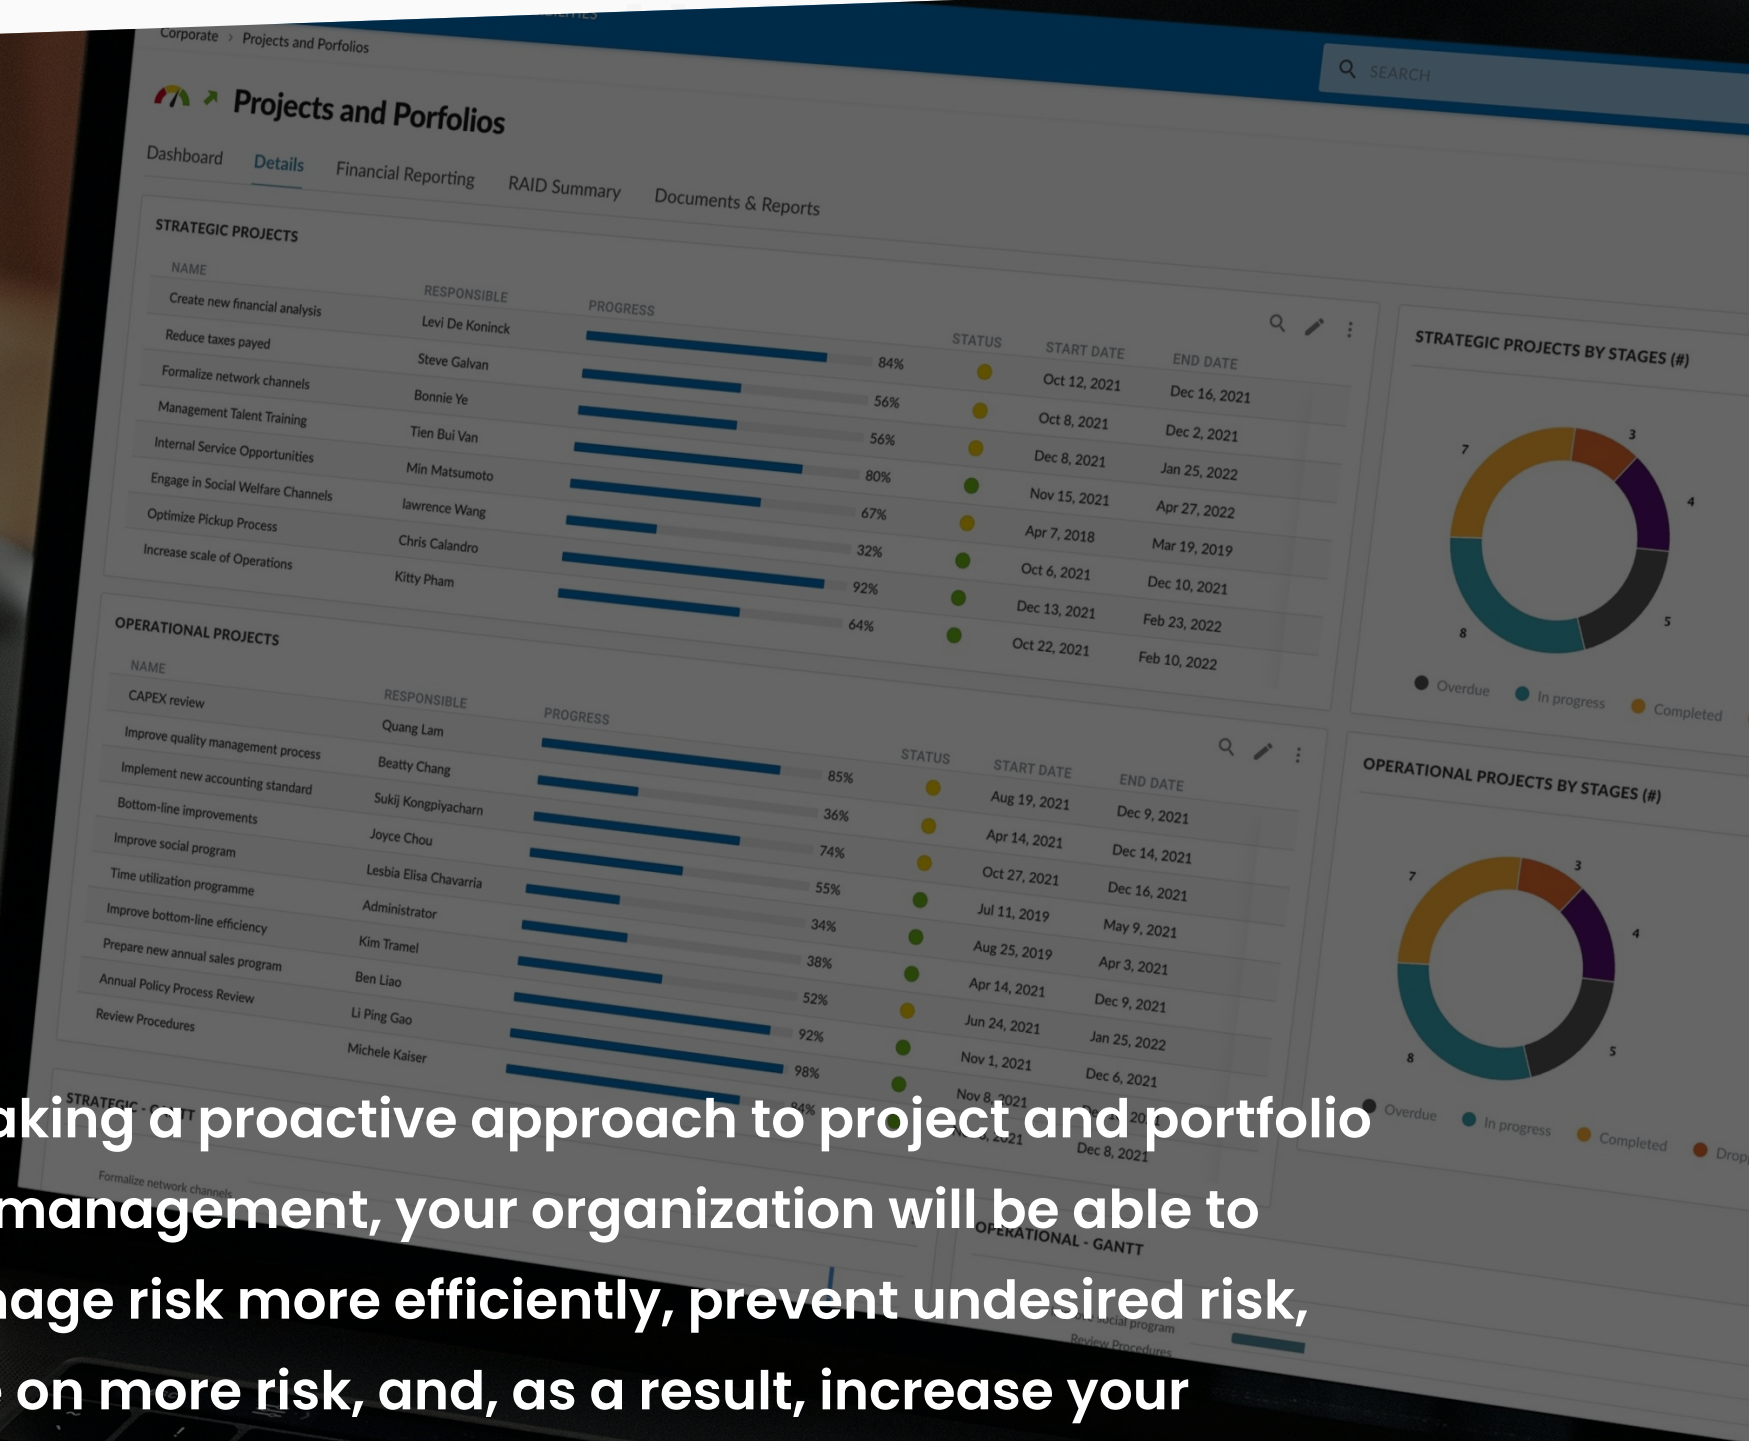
Corporate > Projects and Porfolios

SEARCH

Projects and Porfolios

Dashboard Details Financial Reporting RAID Summary Documents & Reports

STRATEGIC PROJECTS

| NAME | RESPONSIBLE | PROGRESS | STATUS | START DATE | END DATE |
|---|---|---|---|---|---|
| Create new financial analysis | Levi De Koninck | 84% | | Oct 12, 2021 | Dec 16, 2021 |
| Reduce taxes payed | Steve Galvan | 56% | | Oct 8, 2021 | Dec 2, 2021 |
| Formalize network channels | Bonnie Ye | 56% | | Dec 8, 2021 | Jan 25, 2022 |
| Management Talent Training | Tien Bui Van | 80% | | Nov 15, 2021 | Apr 27, 2022 |
| Internal Service Opportunities | Min Matsumoto | 67% | | Apr 7, 2018 | Mar 19, 2019 |
| Engage in Social Welfare Channels | lawrence Wang | 32% | | Oct 6, 2021 | Dec 10, 2021 |
| Optimize Pickup Process | Chris Calandro | 92% | | Dec 13, 2021 | Feb 23, 2022 |
| Increase scale of Operations | Kitty Pham | 64% | | Oct 22, 2021 | Feb 10, 2022 |

STRATEGIC PROJECTS BY STAGES (#)

7 3 4 5 8

Overdue In progress Completed

OPERATIONAL PROJECTS

| NAME | RESPONSIBLE | PROGRESS | STATUS | START DATE | END DATE |
|---|---|---|---|---|---|
| CAPEX review | Quang Lam | 85% | | Aug 19, 2021 | Dec 9, 2021 |
| Improve quality management process | Beatty Chang | 36% | | Apr 14, 2021 | Dec 14, 2021 |
| Implement new accounting standard | Sukij Kongpiyacharn | 74% | | Oct 27, 2021 | Dec 16, 2021 |
| Bottom-line improvements | Joyce Chou | 55% | | Jul 11, 2019 | May 9, 2021 |
| Improve social program | Lesbia Elisa Chavarria | 34% | | Aug 25, 2019 | Apr 3, 2021 |
| Time utilization programme | Administrator | 38% | | Apr 14, 2021 | Dec 9, 2021 |
| Improve bottom-line efficiency | Kim Tramel | 52% | | Jun 24, 2021 | Jan 25, 2022 |
| Prepare new annual sales program | Ben Liao | 92% | | Nov 1, 2021 | Dec 6, 2021 |
| Annual Policy Process Review | Li Ping Gao | 98% | | Nov 8, 2021 | |
| Review Procedures | Michele Kaiser | 94% | | 2021 | Dec 8, 2021 |

OPERATIONAL PROJECTS BY STAGES (#)

7 3 4 5 8

Overdue In progress Completed Drop

STRATEGIC

Formalize network channels

OPERATIONAL - GANTT

Social program

Review Procedures

aking a proactive approach to project and portfolio management, your organization will be able to nage risk more efficiently, prevent undesired risk, on more risk, and, as a result, increase your